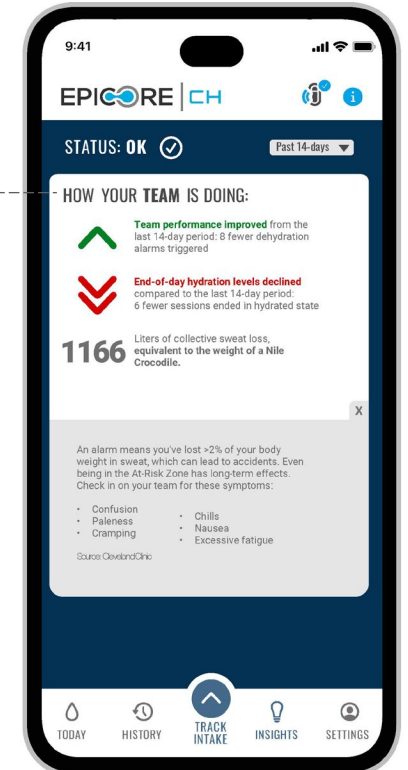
9:41

EPICORE | CH

STATUS: OK

Past 14-days

HOW YOUR TEAM IS DOING:

Team performance improved from the last 14-day period: 8 fewer dehydration alarms triggered

End-of-day hydration levels declined compared to the last 14-day period: 6 fewer sessions ended in hydrated state

1166 Liters of collective sweat loss, equivalent to the weight of a Nile Crocodile.

X

An alarm means you've lost >2% of your body weight in sweat, which can lead to accidents. Even being in the At-Risk Zone has long-term effects. Check in on your team for these symptoms:

- Confusion
- Paleness
- Cramping
- Chills
- Nausea
- Excessive fatigue

Source: ClevelandClinic

TODAY HISTORY TRACK INTAKE INSIGHTS SETTINGS